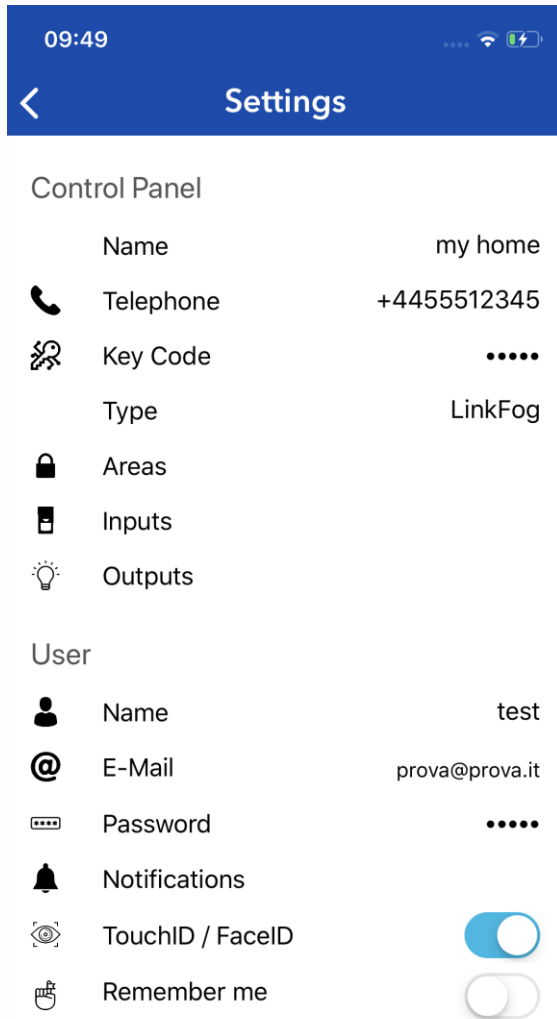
09:49

Settings

Control Panel

Name my home

Telephone +4455512345

Key Code •••••

Type LinkFog

Areas

Inputs

Outputs

User

Name test

E-Mail prova@prova.it

Password •••••

Notifications

TouchID / FaceID

Remember me